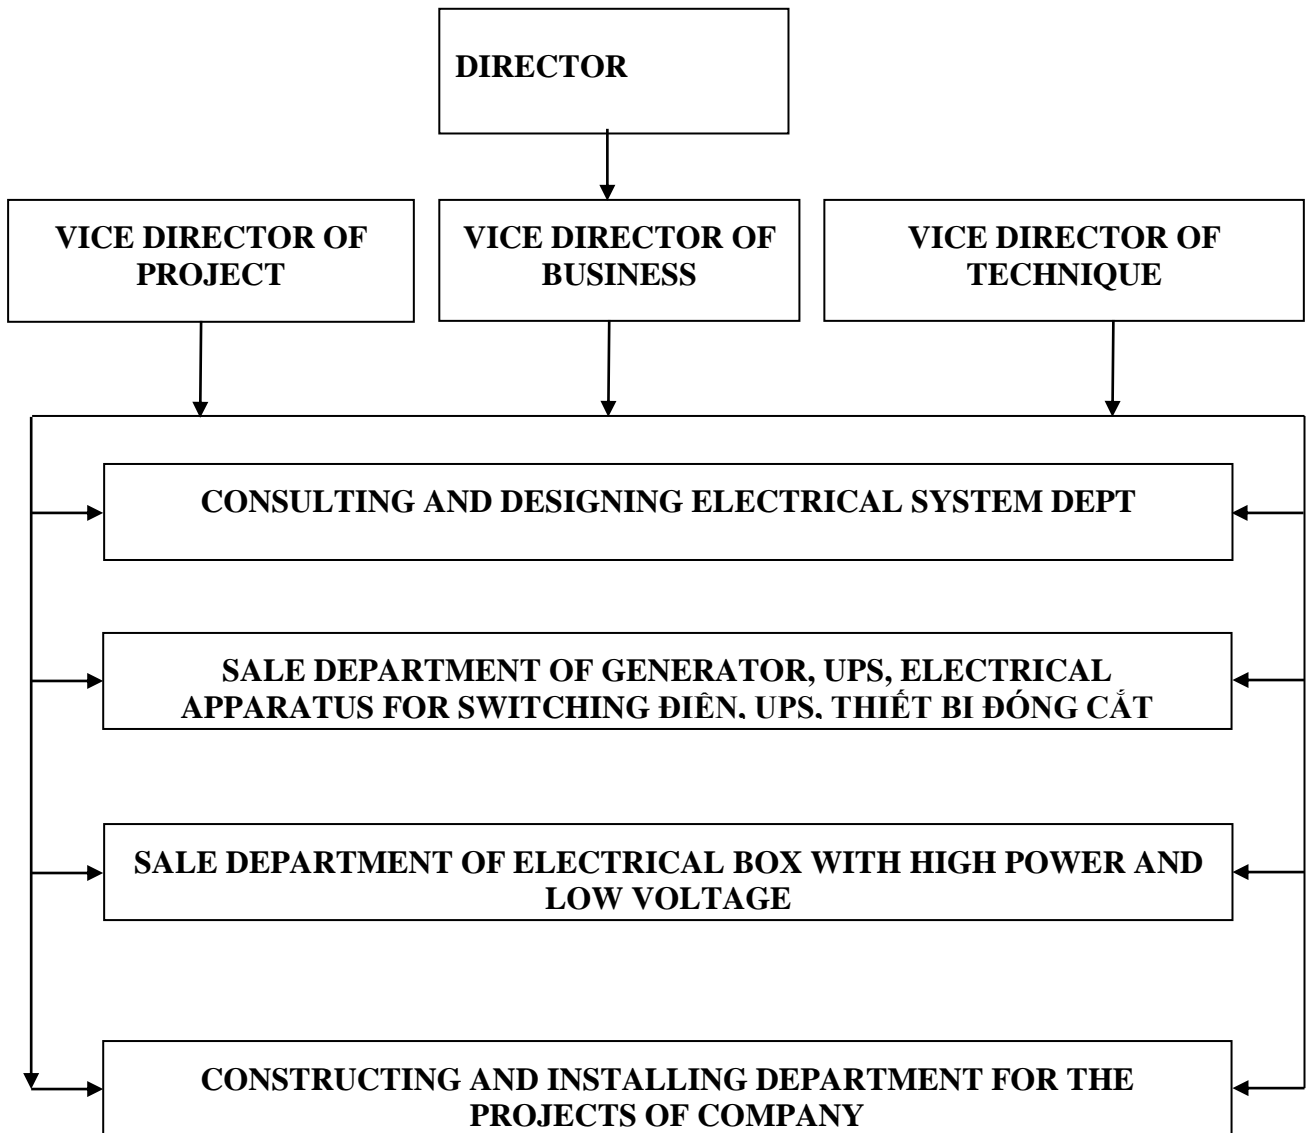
DIRECTOR

VICE DIRECTOR OF PROJECT

VICE DIRECTOR OF BUSINESS

VICE DIRECTOR OF TECHNIQUE

CONSULTING AND DESIGNING ELECTRICAL SYSTEM DEPT

SALE DEPARTMENT OF GENERATOR, UPS, ELECTRICAL APPARATUS FOR SWITCHING ĐIÊN, UPS, THIẾT BI ĐÓNG CẮT

SALE DEPARTMENT OF ELECTRICAL BOX WITH HIGH POWER AND LOW VOLTAGE

CONSTRUCTING AND INSTALLING DEPARTMENT FOR THE PROJECTS OF COMPANY